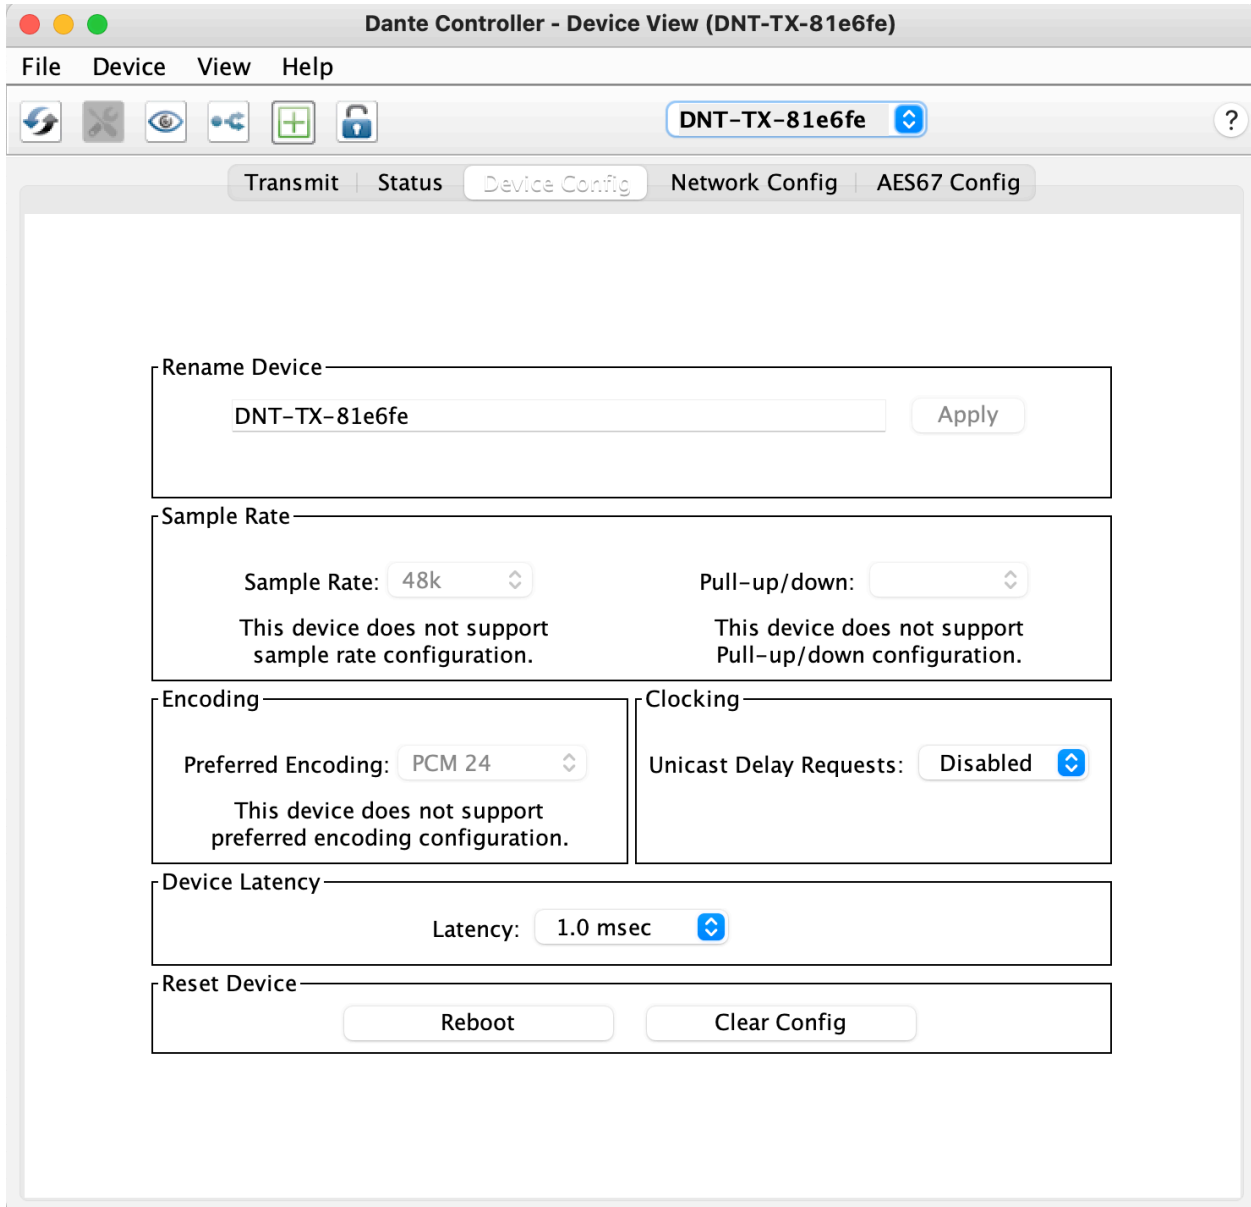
Dante Controller - Device View (DNT-TX-81e6fe)

File Device View Help

DNT-TX-81e6fe

?

Transmit Status Device Config Network Config AES67 Config

Rename Device

DNT-TX-81e6fe

Apply

Sample Rate

Sample Rate: 48k

This device does not support sample rate configuration.

Pull-up/down:

This device does not support Pull-up/down configuration.

Encoding

Preferred Encoding: PCM 24

This device does not support preferred encoding configuration.

Clocking

Unicast Delay Requests: Disabled

Device Latency

Latency: 1.0 msec

Reset Device

Reboot

Clear Config